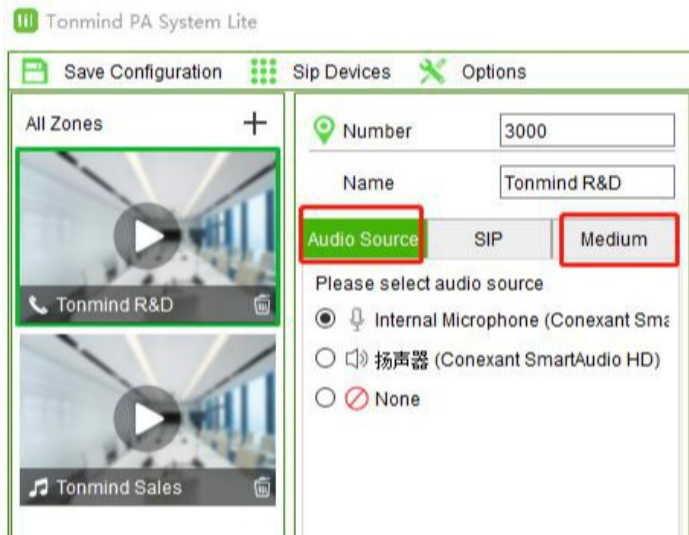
Tonmind PA System Lite

Save Configuration Sip Devices Options

All Zones +

Tonmind R&D

Tonmind Sales

Number 3000

Name Tonmind R&D

Audio Source SIP Medium

Please select audio source

Internal Microphone (Conexant Sma

扬声器 (Conexant SmartAudio HD)

None